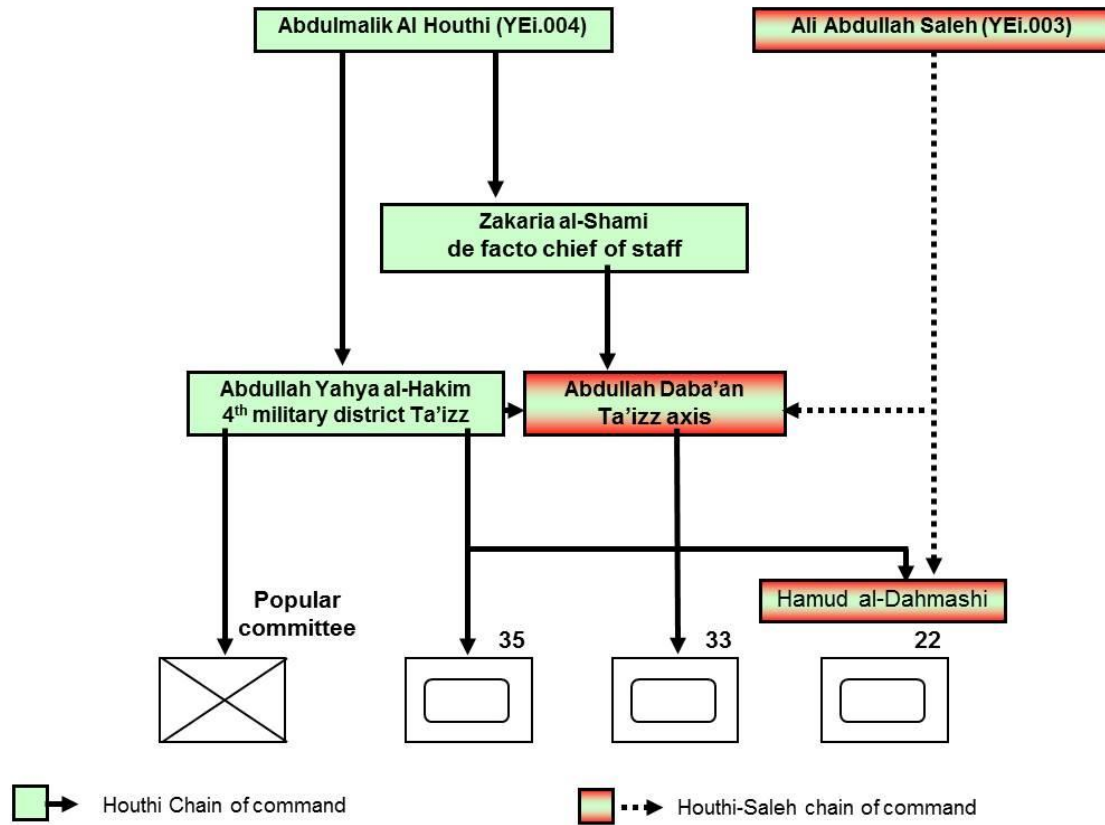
Abdulmalik Al Houthi (YEi.004)

Ali Abdullah Saleh (YEi.003)

Zakaria al-Shami
de facto chief of staff

Abdullah Yahya al-Hakim
$4^{th}$ military district Ta'izz

Abdullah Daba'an
Ta'izz axis

Hamud al-Dahmashi

Popular committee

35

33

22

Houthi Chain of command

Houthi-Saleh chain of command